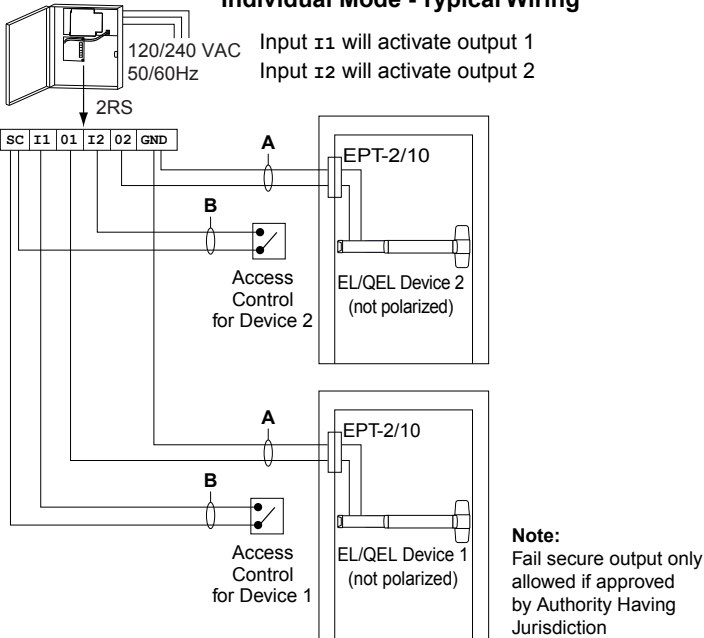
Individual Mode - Typical Wiring

120/240 VAC
50/60Hz

Input I1 will activate output 1
Input I2 will activate output 2

2RS

| SC | I1 | 01 | I2 | 02 | GND |
|---|---|---|---|---|---|

A

EPT-2/10

B

Access Control for Device 2

EL/QEL Device 2 (not polarized)

A

EPT-2/10

B

Access Control for Device 1

EL/QEL Device 1 (not polarized)

Note:
Fail secure output only allowed if approved by Authority Having Jurisdiction